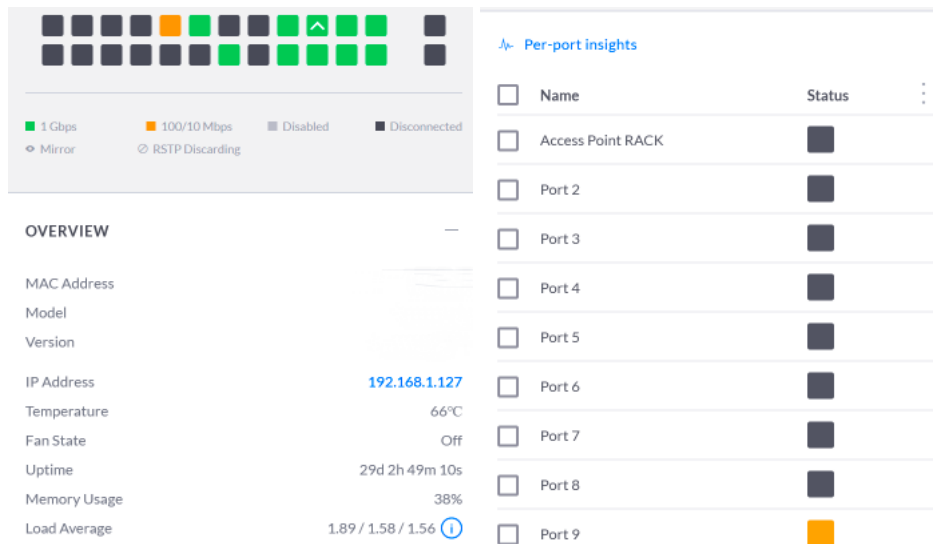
1 Gbps
100/10 Mbps
Disabled
Disconnected
Mirror
RSTP Discarding

OVERVIEW

MAC Address
Model
Version

IP Address 192.168.1.127
Temperature 66℃
Fan State Off
Uptime 29d 2h 49m 10s
Memory Usage 38%
Load Average 1.89 / 1.58 / 1.56

Per-port insights

| Name | Status |
|---|---|
| Access Point RACK | |
| Port 2 | |
| Port 3 | |
| Port 4 | |
| Port 5 | |
| Port 6 | |
| Port 7 | |
| Port 8 | |
| Port 9 | |